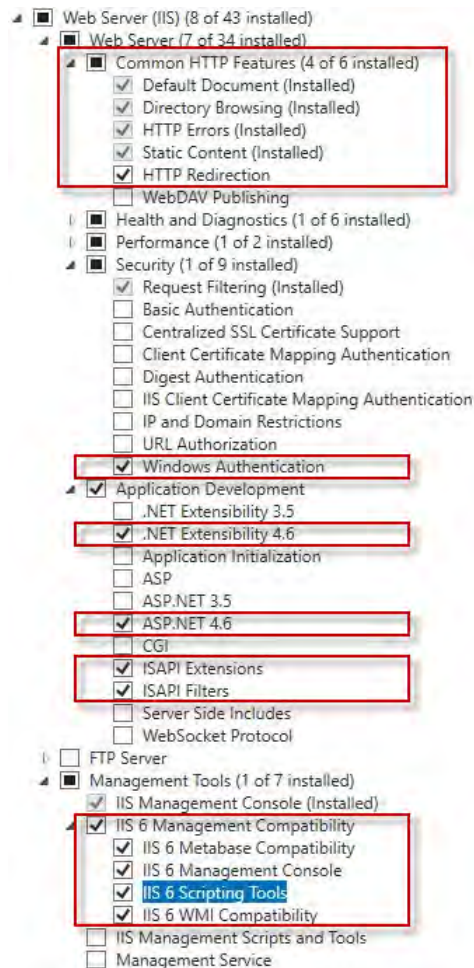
Web Server (IIS) (8 of 43 installed)
Web Server (7 of 34 installed)
Common HTTP Features (4 of 6 installed)
Default Document (Installed)
Directory Browsing (Installed)
HTTP Errors (Installed)
Static Content (Installed)
HTTP Redirection
WebDAV Publishing
Health and Diagnostics (1 of 6 installed)
Performance (1 of 2 installed)
Security (1 of 9 installed)
Request Filtering (Installed)
Basic Authentication
Centralized SSL Certificate Support
Client Certificate Mapping Authentication
Digest Authentication
IIS Client Certificate Mapping Authentication
IP and Domain Restrictions
URL Authorization
Windows Authentication
Application Development
.NET Extensibility 3.5
.NET Extensibility 4.6
Application Initialization
ASP
ASP.NET 3.5
ASP.NET 4.6
CGI
ISAPI Extensions
ISAPI Filters
Server Side Includes
WebSocket Protocol
FTP Server
Management Tools (1 of 7 installed)
IIS Management Console (Installed)
IIS 6 Management Compatibility
IIS 6 Metabase Compatibility
IIS 6 Management Console
IIS 6 Scripting Tools
IIS 6 WMI Compatibility
IIS Management Scripts and Tools
Management Service